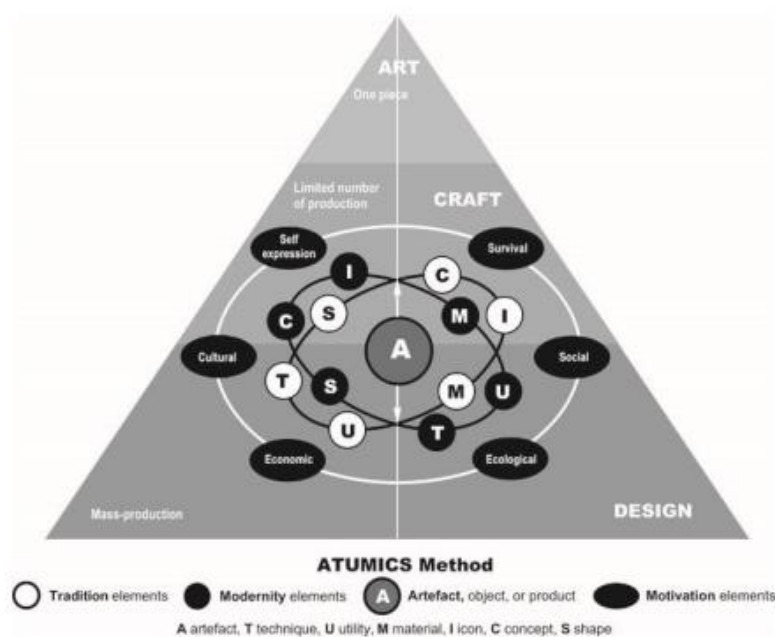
ART
One piece

Limited number of production

CRAFT

Self expression

Survival

I

C

C

S

M

I

Cultural

A

Social

T

S

M

U

U

T

Economic

Ecological

Mass-production

DESIGN

ATUMICS Method

Tradition elements Modernity elements A Artefact, object, or product Motivation elements

A artefact, T technique, U utility, M material, I icon, C concept, S shape